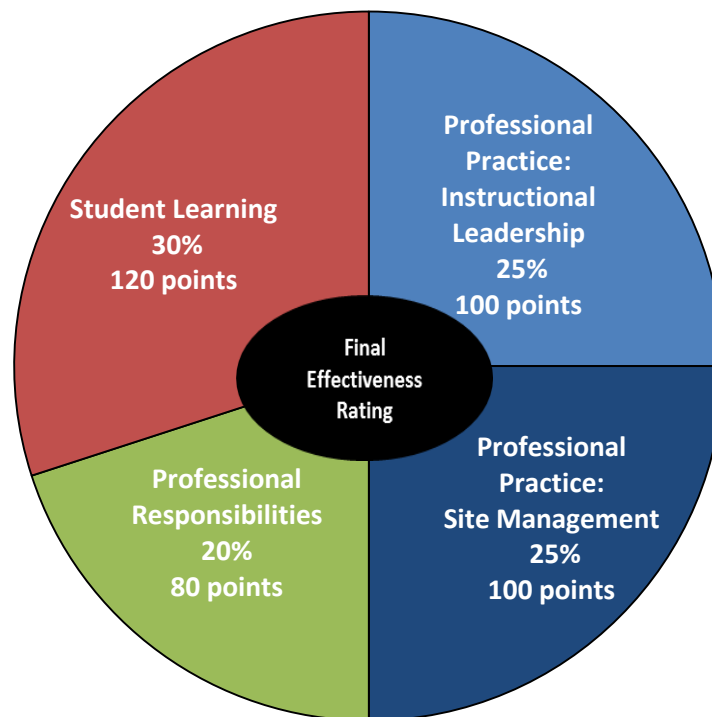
Student Learning
30%
120 points

Professional Practice: Instructional Leadership
25%
100 points

Final Effectiveness Rating

Professional Responsibilities
20%
80 points

Professional Practice: Site Management
25%
100 points